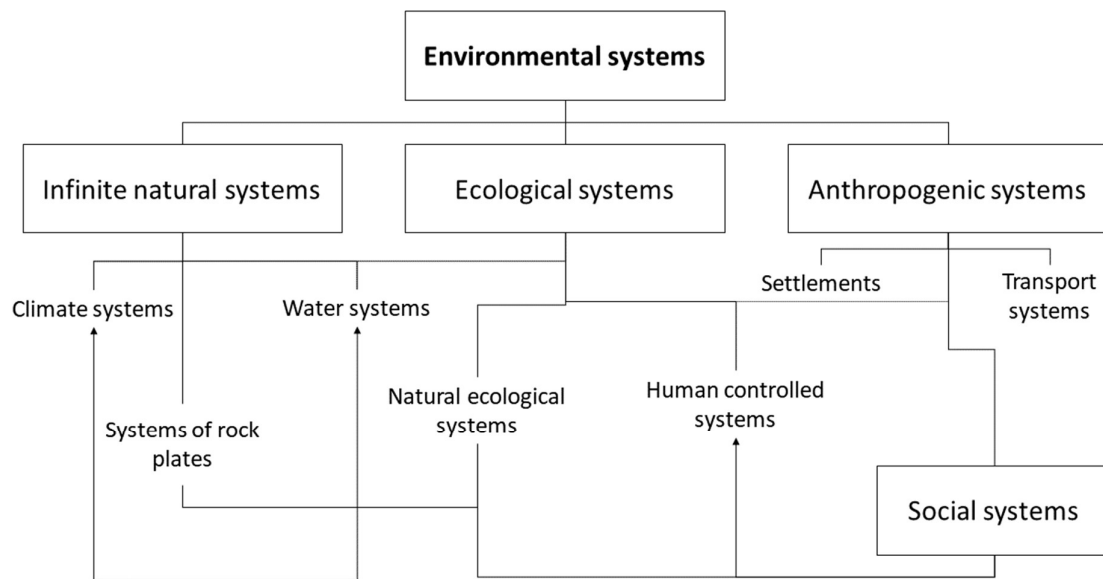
Environmental systems

Infinite natural systems

Ecological systems

Anthropogenic systems

Climate systems

Water systems

Settlements

Transport systems

Natural ecological systems

Human controlled systems

Systems of rock plates

Social systems